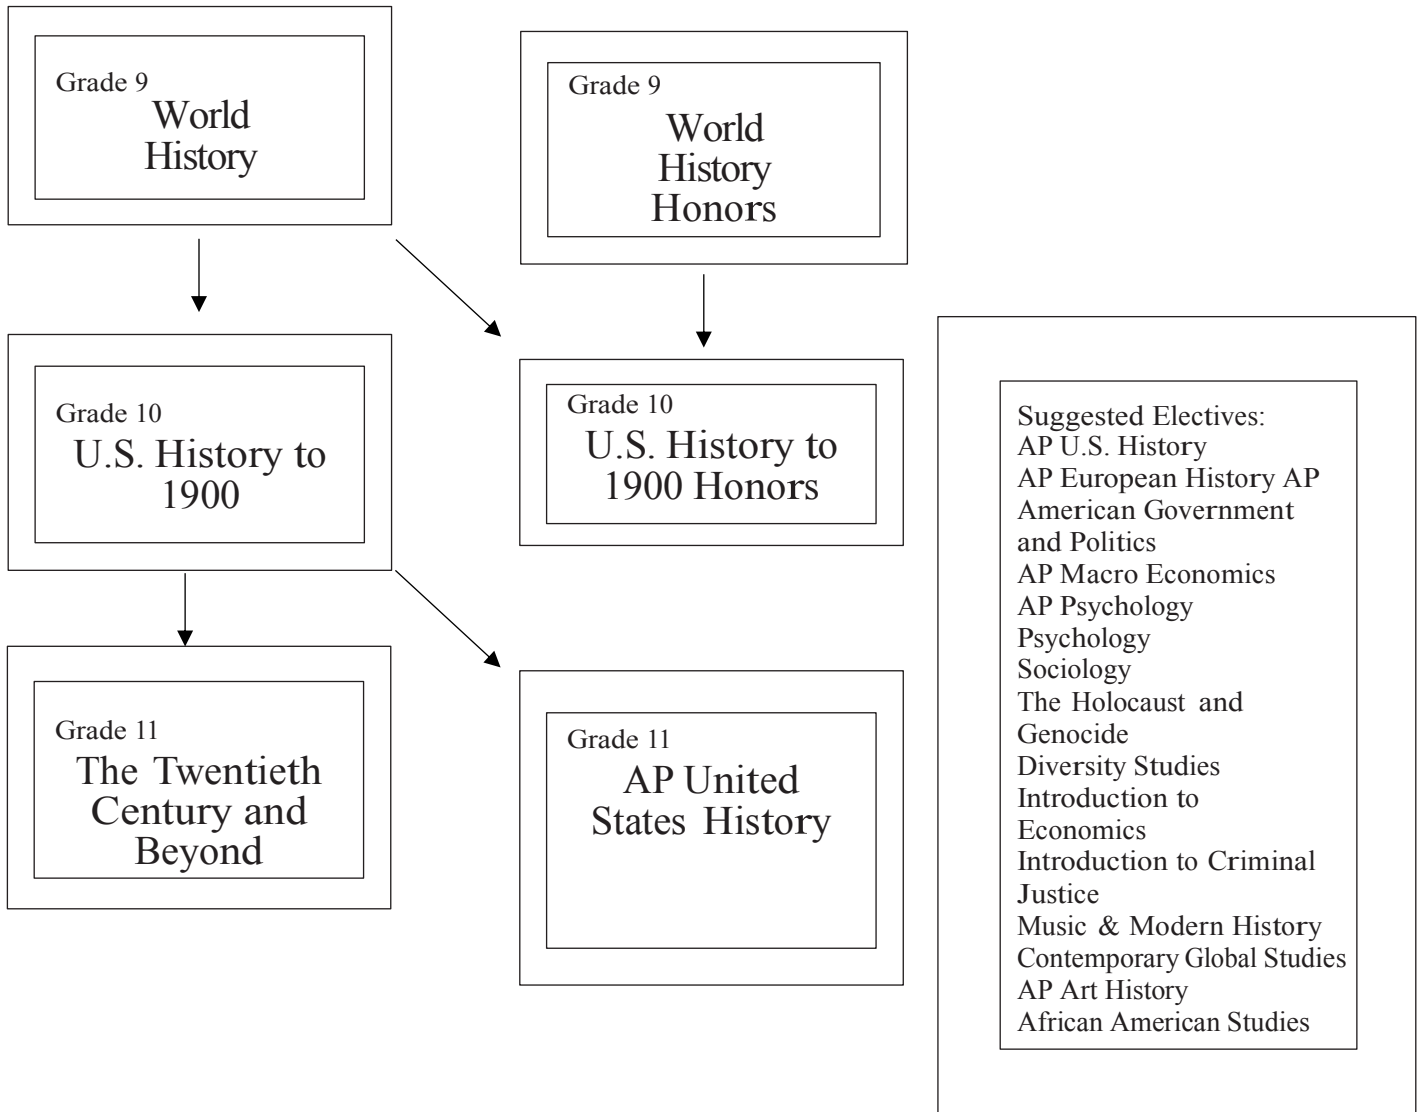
Grade 9
World History

Grade 9
World History Honors

Grade 10
U.S. History to 1900

Grade 10
U.S. History to 1900 Honors

Grade 11
The Twentieth Century and Beyond

Grade 11
AP United States History

Suggested Electives:
AP U.S. History
AP European History AP American Government and Politics
AP Macro Economics
AP Psychology
Psychology
Sociology
The Holocaust and Genocide
Diversity Studies
Introduction to Economics
Introduction to Criminal Justice
Music & Modern History
Contemporary Global Studies
AP Art History
African American Studies